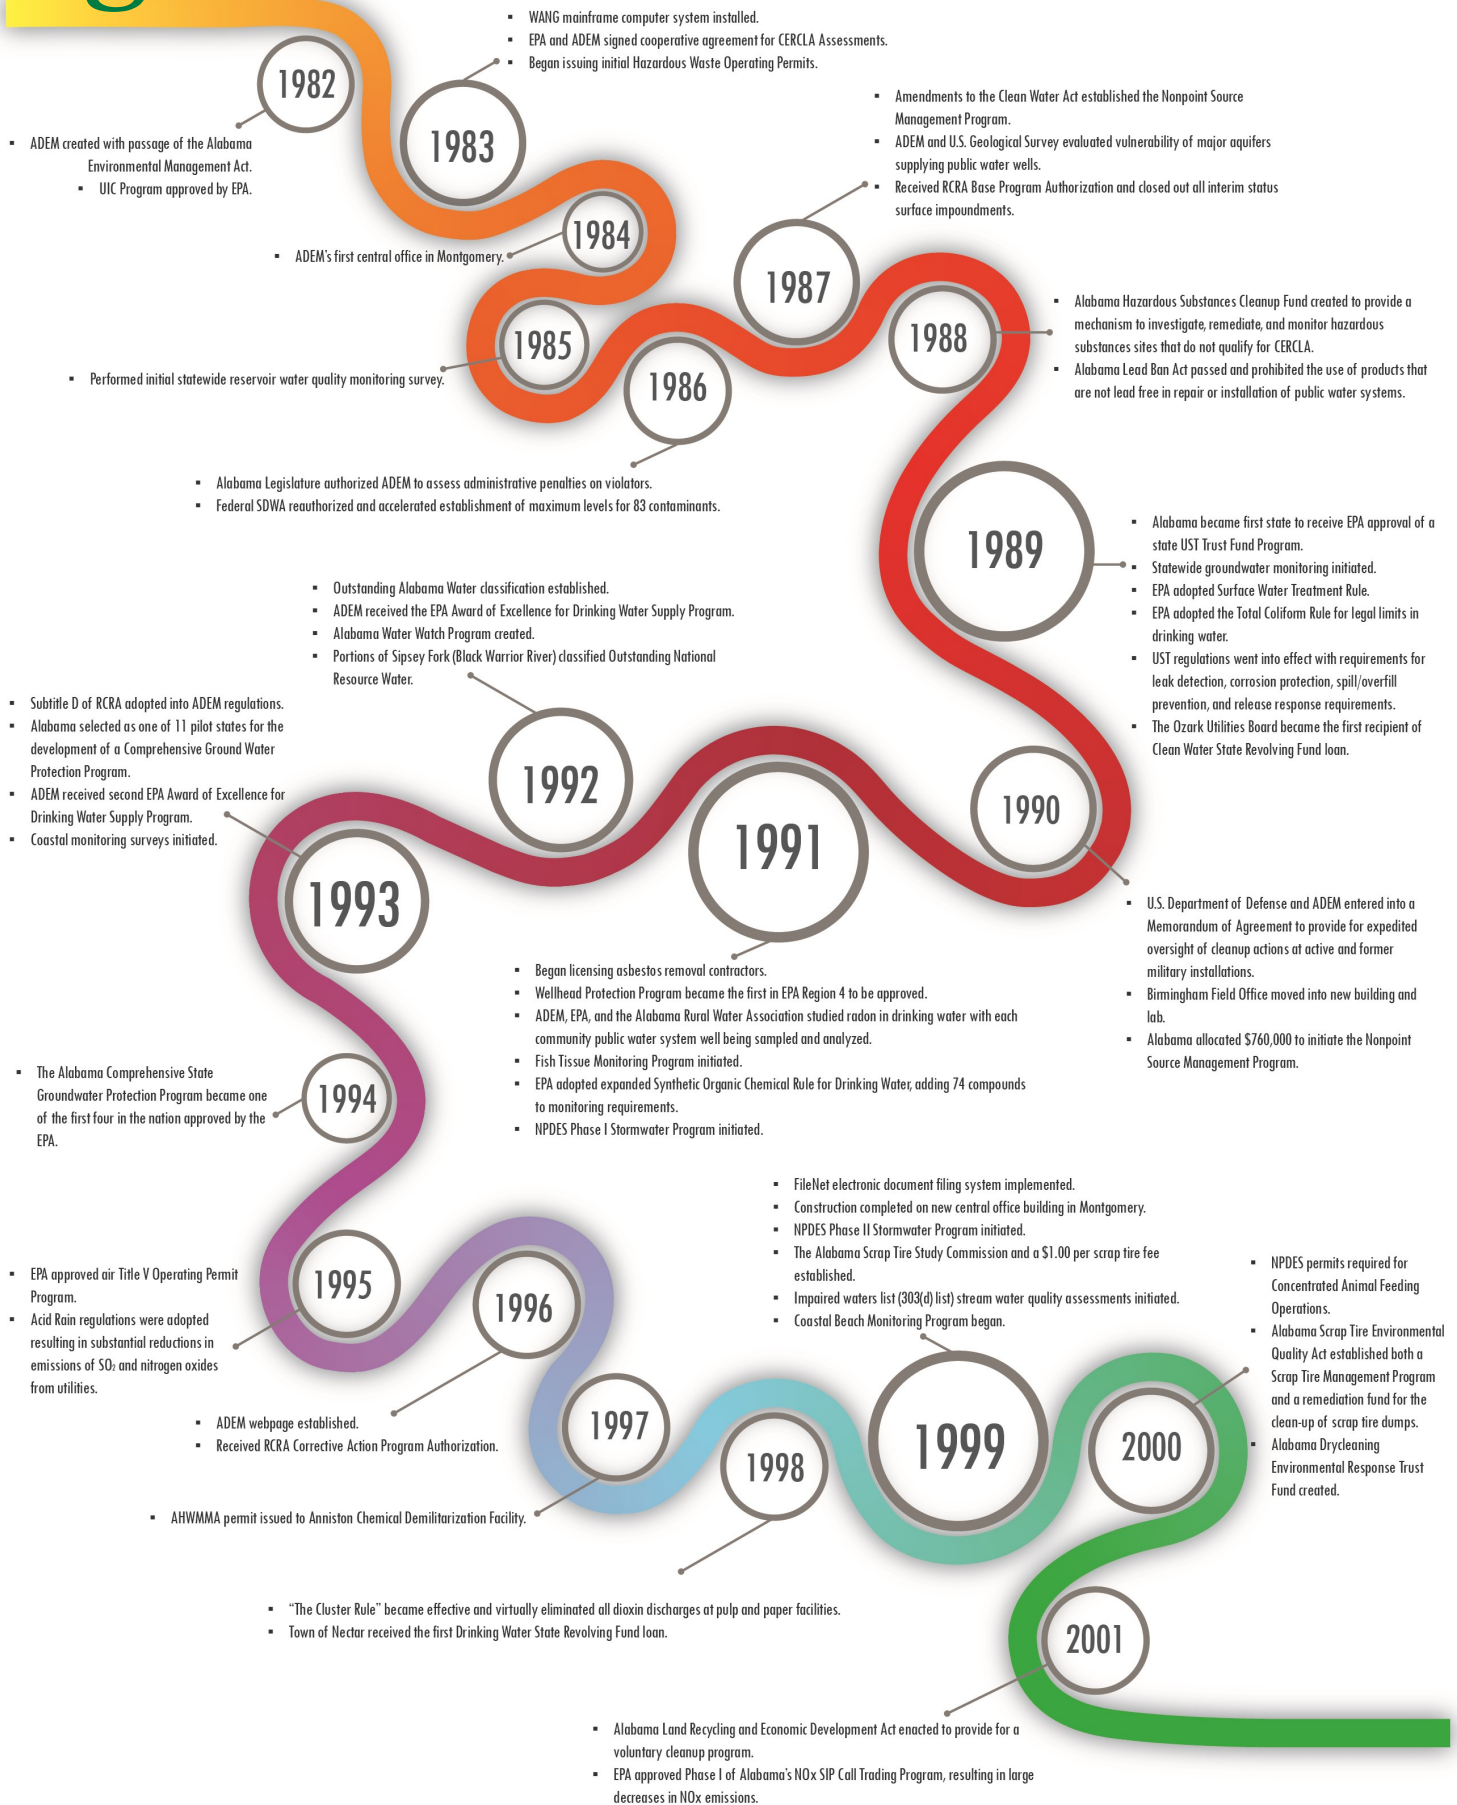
- WANG mainframe computer system installed.
- EPA and ADEM signed cooperative agreement for CERCLA Assessments.
- Began issuing initial Hazardous Waste Operating Permits.

1982

1983

- ADEM created with passage of the Alabama Environmental Management Act.
- UIC Program approved by EPA.

- Amendments to the Clean Water Act established the Nonpoint Source Management Program.
- ADEM and U.S. Geological Survey evaluated vulnerability of major aquifers supplying public water wells.
- Received RCRA Base Program Authorization and closed out all interim status surface impoundments.

1984

- ADEM's first central office in Montgomery.

1987

1988

- Alabama Hazardous Substances Cleanup Fund created to provide a mechanism to investigate, remediate, and monitor hazardous substances sites that do not qualify for CERCLA.
- Alabama Lead Ban Act passed and prohibited the use of products that are not lead free in repair or installation of public water systems.

1985

1986

- Performed initial statewide reservoir water quality monitoring survey.

- Alabama Legislature authorized ADEM to assess administrative penalties on violators.
- Federal SDWA reauthorized and accelerated establishment of maximum levels for 83 contaminants.

1989

- Alabama became first state to receive EPA approval of a state UST Trust Fund Program.
- Statewide groundwater monitoring initiated.
- EPA adopted Surface Water Treatment Rule.
- EPA adopted the Total Coliform Rule for legal limits in drinking water.
- UST regulations went into effect with requirements for leak detection, corrosion protection, spill/overfill prevention, and release response requirements.
- The Ozark Utilities Board became the first recipient of Clean Water State Revolving Fund loan.

- Outstanding Alabama Water classification established.
- ADEM received the EPA Award of Excellence for Drinking Water Supply Program.
- Alabama Water Watch Program created.
- Portions of Sipsey Fork (Black Warrior River) classified Outstanding National Resource Water.

- Subtitle D of RCRA adopted into ADEM regulations.
- Alabama selected as one of 11 pilot states for the development of a Comprehensive Ground Water Protection Program.
- ADEM received second EPA Award of Excellence for Drinking Water Supply Program.
- Coastal monitoring surveys initiated.

1992

1991

1990

1993

- U.S. Department of Defense and ADEM entered into a Memorandum of Agreement to provide for expedited oversight of cleanup actions at active and former military installations.
- Birmingham Field Office moved into new building and lab.
- Alabama allocated $760,000 to initiate the Nonpoint Source Management Program.

- Began licensing asbestos removal contractors.
- Wellhead Protection Program became the first in EPA Region 4 to be approved.
- ADEM, EPA, and the Alabama Rural Water Association studied radon in drinking water with each community public water system well being sampled and analyzed.
- Fish Tissue Monitoring Program initiated.
- EPA adopted expanded Synthetic Organic Chemical Rule for Drinking Water, adding 74 compounds to monitoring requirements.
- NPDES Phase I Stormwater Program initiated.

- The Alabama Comprehensive State Groundwater Protection Program became one of the first four in the nation approved by the EPA.

1994

- FileNet electronic document filing system implemented.
- Construction completed on new central office building in Montgomery.
- NPDES Phase II Stormwater Program initiated.
- The Alabama Scrap Tire Study Commission and a $1.00 per scrap tire fee established.
- Impaired waters list (303(d) list) stream water quality assessments initiated.
- Coastal Beach Monitoring Program began.

- NPDES permits required for Concentrated Animal Feeding Operations.
- Alabama Scrap Tire Environmental Quality Act established both a Scrap Tire Management Program and a remediation fund for the clean-up of scrap tire dumps.
- Alabama Drycleaning Environmental Response Trust Fund created.

- EPA approved air Title V Operating Permit Program.
- Acid Rain regulations were adopted resulting in substantial reductions in emissions of $SO_2$ and nitrogen oxides from utilities.

1995

1996

- ADEM webpage established.
- Received RCRA Corrective Action Program Authorization.

1997

1998

1999

2000

- AHWMMA permit issued to Anniston Chemical Demilitarization Facility.

- "The Cluster Rule" became effective and virtually eliminated all dioxin discharges at pulp and paper facilities.
- Town of Nectar received the first Drinking Water State Revolving Fund loan.

2001

- Alabama Land Recycling and Economic Development Act enacted to provide for a voluntary cleanup program.
- EPA approved Phase I of Alabama's NOx SIP Call Trading Program, resulting in large decreases in NOx emissions.